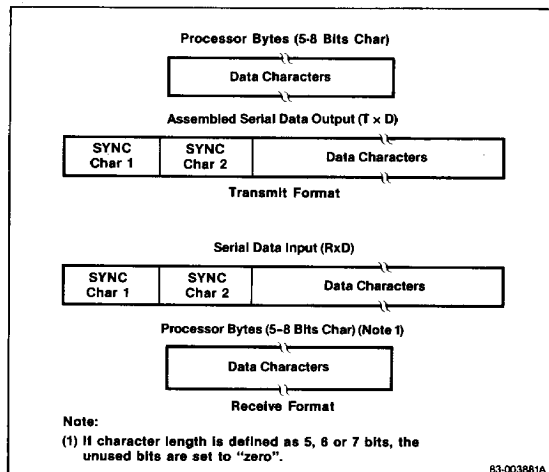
Processor Bytes (5-8 Bits Char)

Data Characters

Assembled Serial Data Output (T x D)

| SYNC Char 1 | SYNC Char 2 | Data Characters |
|---|---|---|

Transmit Format

Serial Data Input (RxD)

| SYNC Char 1 | SYNC Char 2 | Data Characters |
|---|---|---|

Processor Bytes (5-8 Bits Char) (Note 1)

Data Characters

Receive Format

Note:

(1) If character length is defined as 5, 6 or 7 bits, the unused bits are set to "zero".

63-003881A